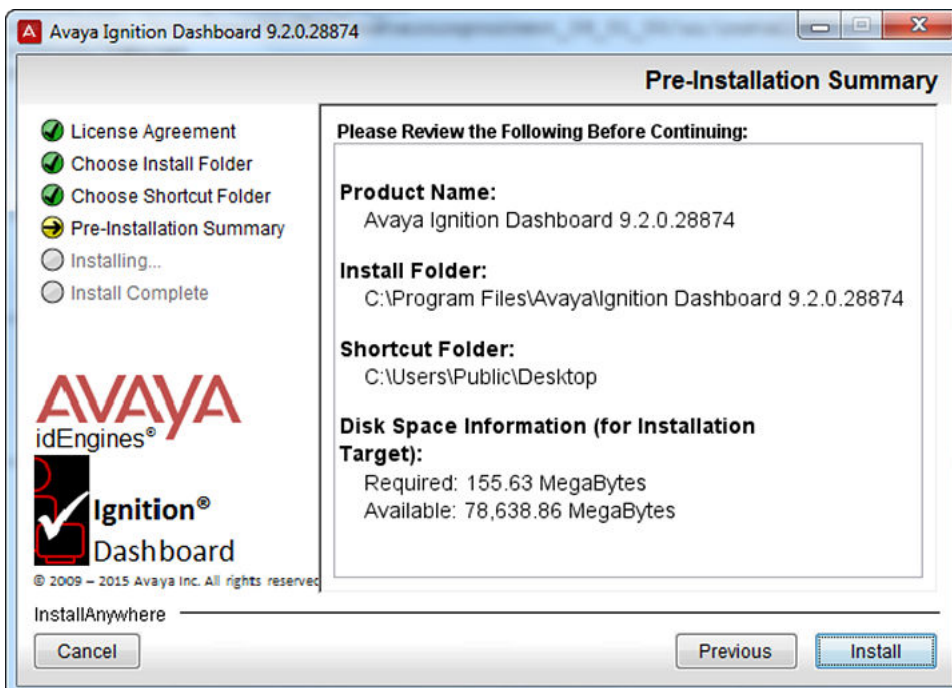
Avaya Ignition Dashboard 9.2.0.28874

Pre-Installation Summary

License Agreement
Choose Install Folder
Choose Shortcut Folder
Pre-Installation Summary
Installing...
Install Complete

AVAYA
idEngines®
Ignition®
Dashboard
© 2009 – 2015 Avaya Inc. All rights reserved

Please Review the Following Before Continuing:

Product Name:
Avaya Ignition Dashboard 9.2.0.28874

Install Folder:
C:\Program Files\Avaya\Ignition Dashboard 9.2.0.28874

Shortcut Folder:
C:\Users\Public\Desktop

Disk Space Information (for Installation Target):
Required: 155.63 MegaBytes
Available: 78,638.86 MegaBytes

InstallAnywhere

Cancel
Previous
Install